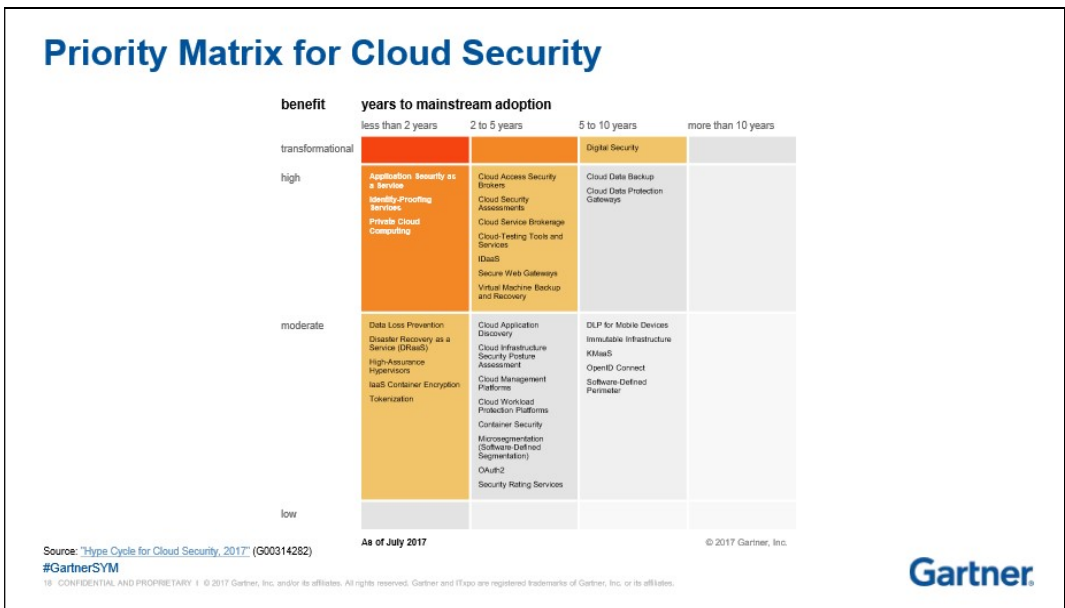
Priority Matrix for Cloud Security

| benefit | years to mainstream adoption | | | |
|---|---|---|---|---|
| | less than 2 years | 2 to 5 years | 5 to 10 years | more than 10 years |
| transformational | | | Digital Security | |
| high | Application Security as a Service<br>Identity-Proofing Services<br>Private Cloud Computing | Cloud Access Security Brokers<br>Cloud Security Assessments<br>Cloud Service Brokerage<br>Cloud-Testing Tools and Services<br>IDaaS<br>Secure Web Gateways<br>Virtual Machine Backup and Recovery | Cloud Data Backup<br>Cloud Data Protection Gateways | |
| moderate | Data Loss Prevention<br>Disaster Recovery as a Service (DRaaS)<br>High-Assurance Hypervisors<br>IaaS Container Encryption<br>Tokenization | Cloud Application Discovery<br>Cloud Infrastructure Security Posture Assessment<br>Cloud Management Platforms<br>Cloud Workload Protection Platforms<br>Container Security<br>Microsegmentation (Software-Defined Segmentation)<br>OAuth2<br>Security Rating Services | DLP for Mobile Devices<br>Immutable Infrastructure<br>KMaaS<br>OpenID Connect<br>Software-Defined Perimeter | |
| low | | | | |

As of July 2017

© 2017 Gartner, Inc.

Source: "Hype Cycle for Cloud Security, 2017" (G00314282)
#GartnerSYM
18 CONFIDENTIAL AND PROPRIETARY I © 2017 Gartner, Inc. and/or its affiliates. All rights reserved. Gartner and ITxpo are registered trademarks of Gartner, Inc. or its affiliates.

Gartner.